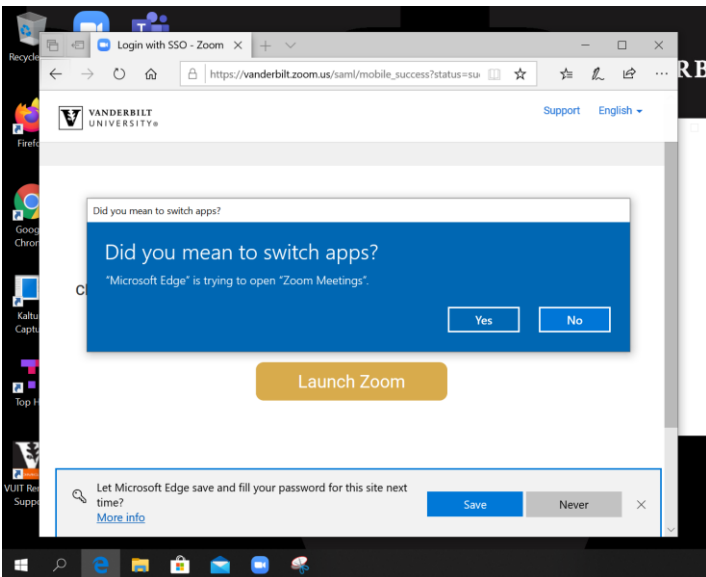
Recycle

Firefo

Goog
Chron

Kaltu
Captu

Top H

VUIT Re
Suppo

Login with SSO - Zoom ×

https://vanderbilt.zoom.us/saml/mobile_success?status=su

RB

VANDERBILT
UNIVERSITY®

Support English

Did you mean to switch apps?

Did you mean to switch apps?

"Microsoft Edge" is trying to open "Zoom Meetings".

Yes No

Cl

Launch Zoom

Let Microsoft Edge save and fill your password for this site next time?
More info

Save Never ×